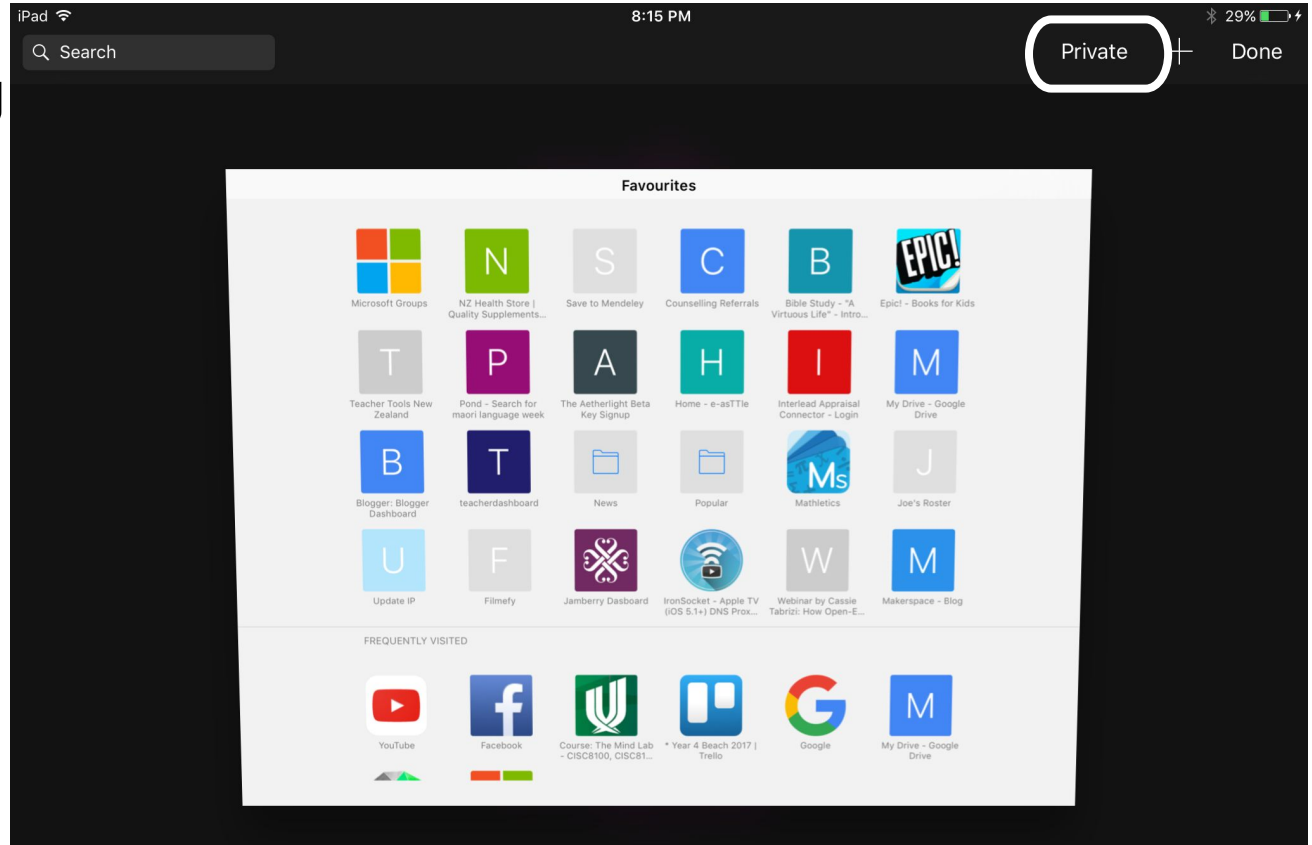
iPad
8:15 PM
29%

Search

Private
Done

Favourites

Microsoft Groups
N
NZ Health Store | Quality Supplements...
S
Save to Mendeley
C
Counselling Referrals
B
Bible Study - "A Virtuous Life" - Intro...
EPIC!
Epic! - Books for Kids

T
Teacher Tools New Zealand
P
Pond - Search for maori language week
A
The Aetherlight Beta Key Signup
H
Home - e-asTTle
I
Interlead Appraisal Connector - Login
M
My Drive - Google Drive

B
Blogger: Blogger Dashboard
T
teacherdashboard
News
Popular
Ms
Mathletics
J
Joe's Roster

U
Update IP
F
Filmefy
Jamberry Dasboard
IronSocket - Apple TV (iOS 5.1+) DNS Prox...
W
Webinar by Cassie Tabrizi: How Open-E...
M
Makerspace - Blog

FREQUENTLY VISITED

YouTube
Facebook
Course: The Mind Lab - CISC8100, CISC81...
* Year 4 Beach 2017 | Trello
Google
M
My Drive - Google Drive